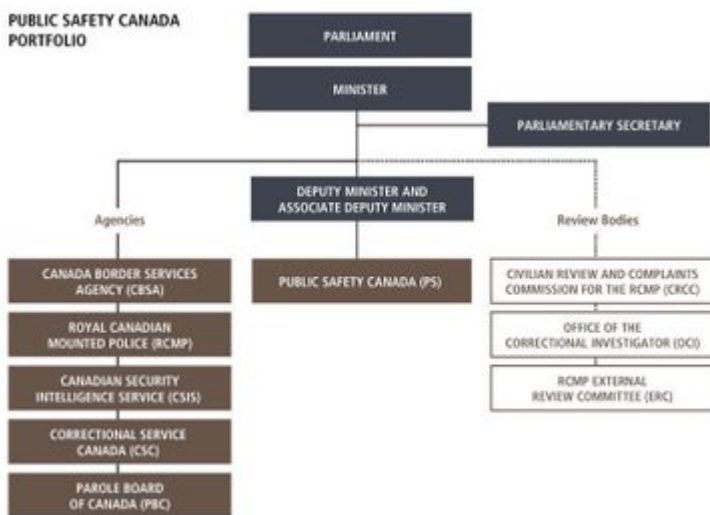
PUBLIC SAFETY CANADA PORTFOLIO

PARLIAMENT

MINISTER

PARLIAMENTARY SECRETARY

DEPUTY MINISTER AND ASSOCIATE DEPUTY MINISTER

Agencies

Review Bodies

CANADA BORDER SERVICES AGENCY (CBSA)

ROYAL CANADIAN MOUNTED POLICE (RCMP)

CANADIAN SECURITY INTELLIGENCE SERVICE (CSIS)

CORRECTIONAL SERVICE CANADA (CSC)

PAROLE BOARD OF CANADA (PBC)

PUBLIC SAFETY CANADA (PS)

CIVILIAN REVIEW AND COMPLAINTS COMMISSION FOR THE RCMP (CRCC)

OFFICE OF THE CORRECTIONAL INVESTIGATOR (OCI)

RCMP EXTERNAL REVIEW COMMITTEE (ERC)